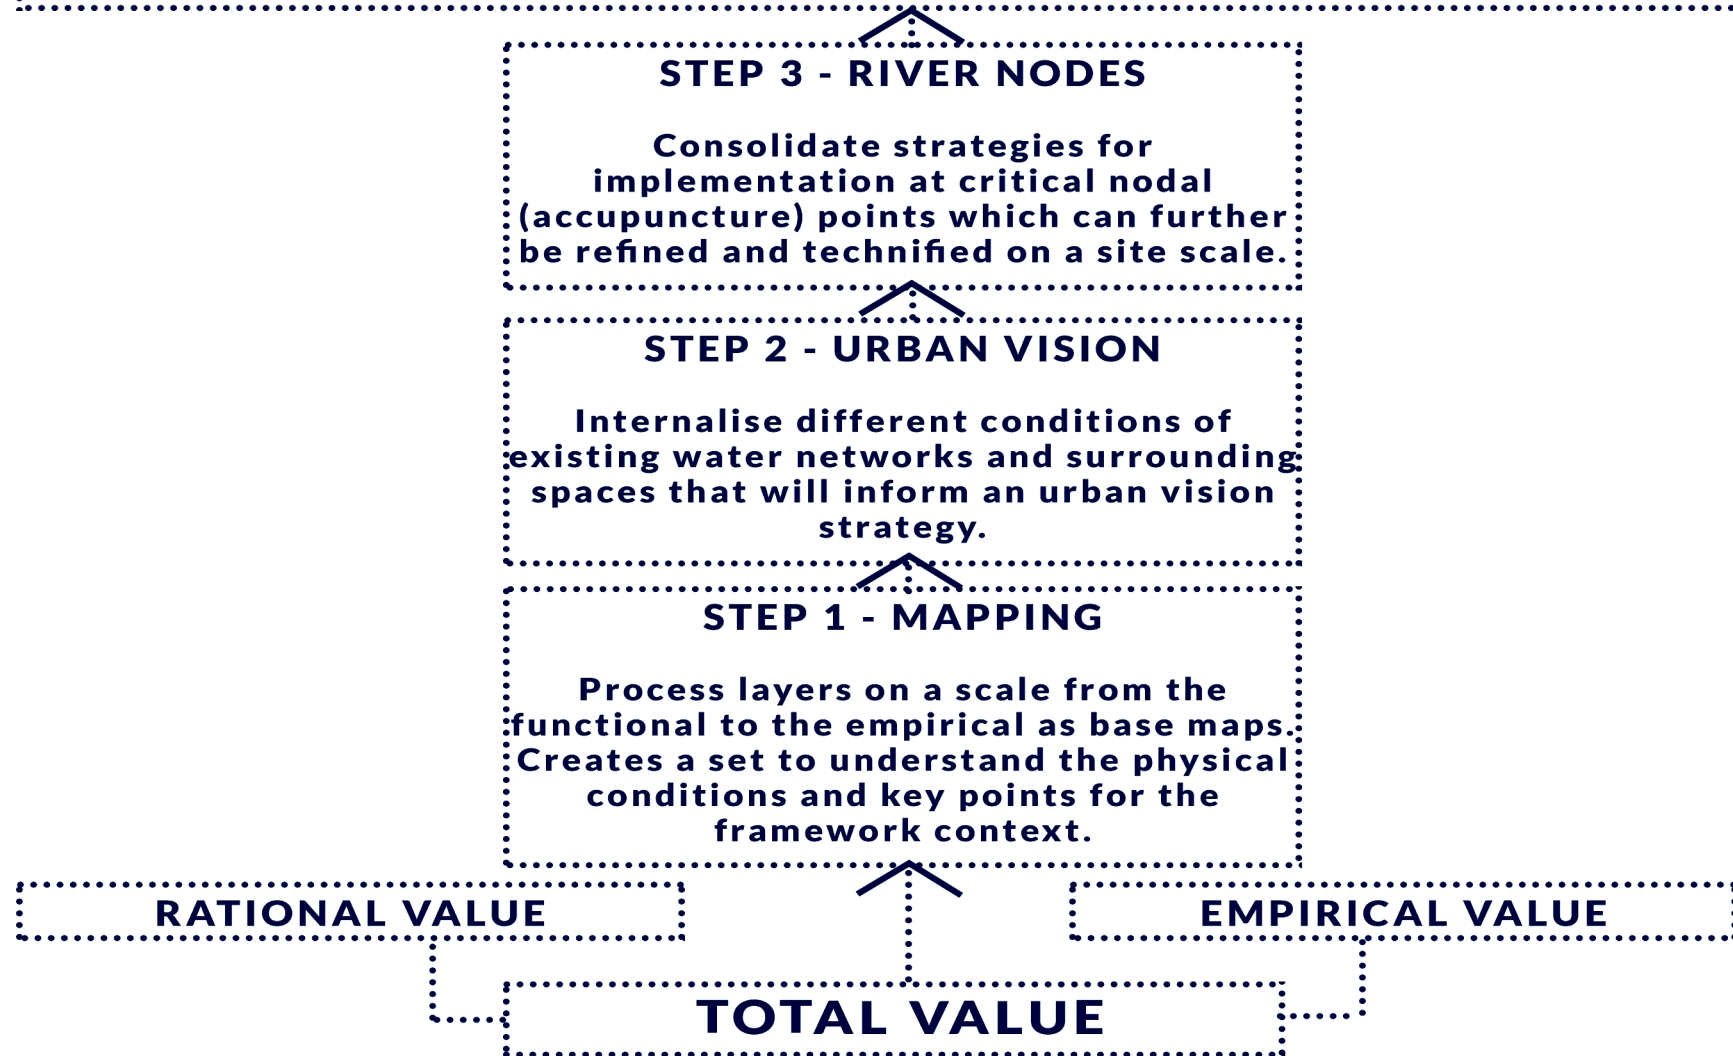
STEP 3 - RIVER NODES

Consolidate strategies for implementation at critical nodal (accupuncture) points which can further be refined and technified on a site scale.

STEP 2 - URBAN VISION

Internalise different conditions of existing water networks and surrounding spaces that will inform an urban vision strategy.

STEP 1 - MAPPING

Process layers on a scale from the functional to the empirical as base maps. Creates a set to understand the physical conditions and key points for the framework context.

RATIONAL VALUE

EMPIRICAL VALUE

TOTAL VALUE